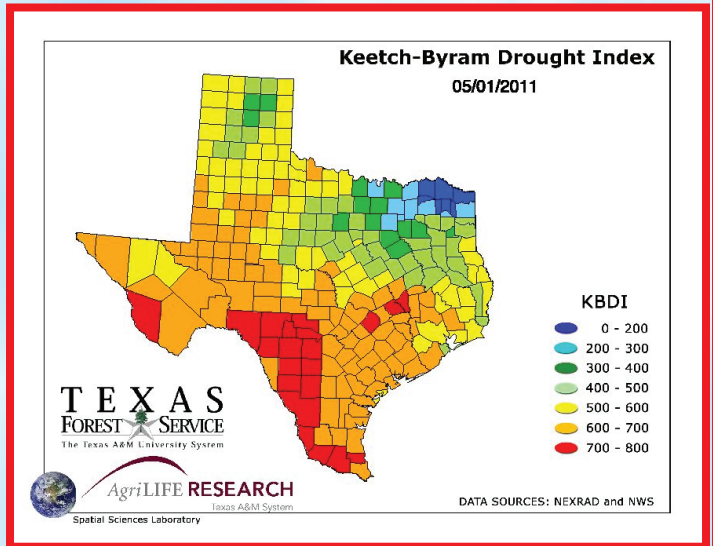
Keetch-Byram Drought Index
05/01/2011

KBDI
0 - 200
200 - 300
300 - 400
400 - 500
500 - 600
600 - 700
700 - 800

TEXAS
FOREST SERVICE
The Texas A&M University System

AgriLIFE RESEARCH
Texas A&M System
Spatial Sciences Laboratory

DATA SOURCES: NEXRAD and NWS